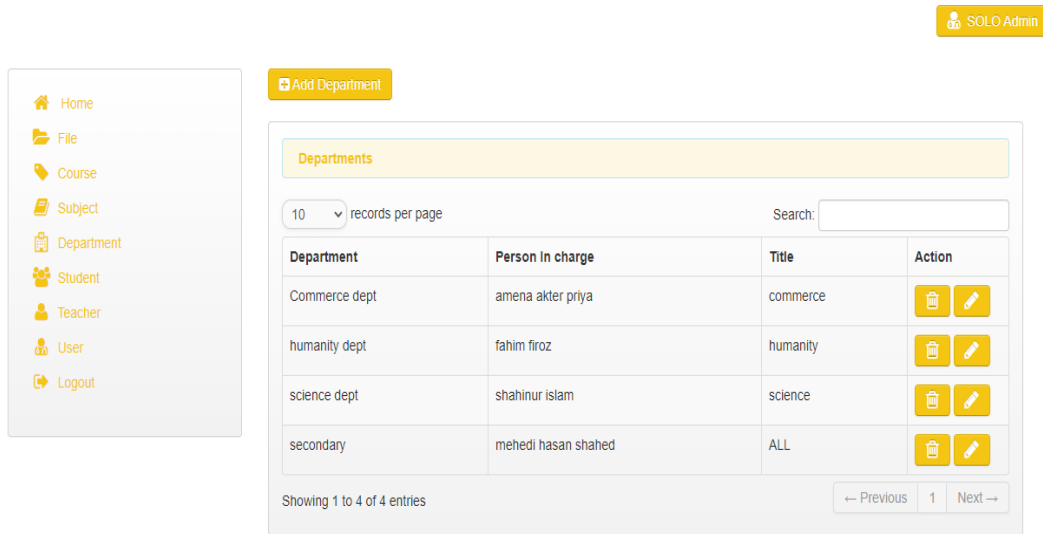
SOLO Admin

Home
File
Course
Subject
Department
Student
Teacher
User
Logout

Add Department

Departments

10 records per page

Search:

| Department | Person in charge | Title | Action |
|---|---|---|---|
| Commerce dept | amena akter priya | commerce | |
| humanity dept | fahim firoz | humanity | |
| science dept | shahinur islam | science | |
| secondary | mehedi hasan shahed | ALL | |

Showing 1 to 4 of 4 entries

← Previous 1 Next →